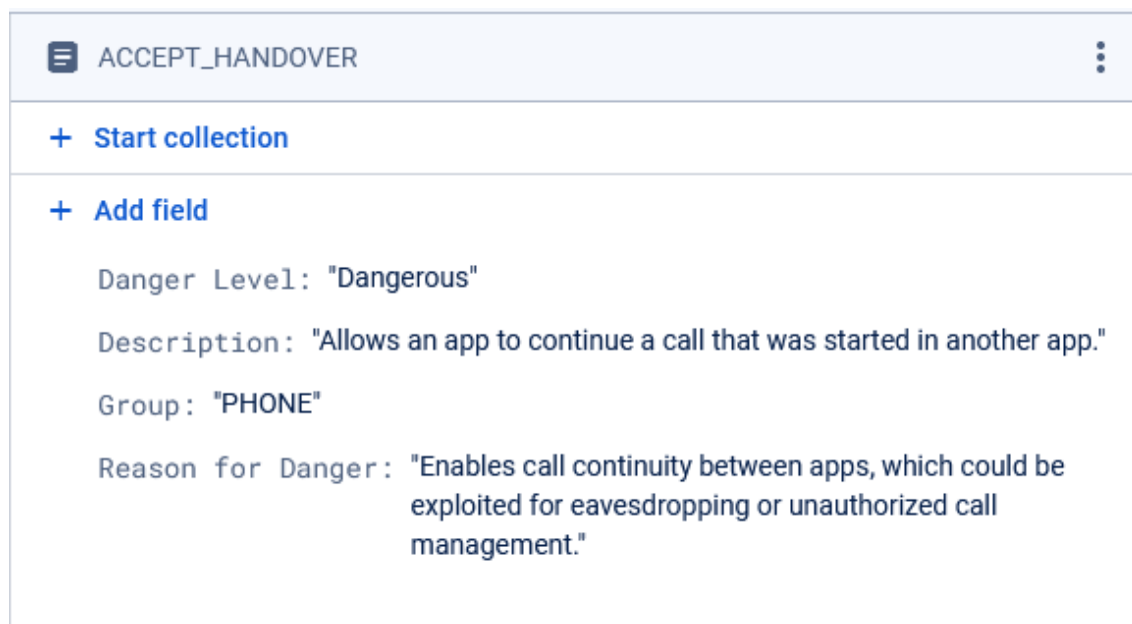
ACCEPT_HANDOVER

+ Start collection

+ Add field

Danger Level: "Dangerous"

Description: "Allows an app to continue a call that was started in another app."

Group: "PHONE"

Reason for Danger: "Enables call continuity between apps, which could be exploited for eavesdropping or unauthorized call management."